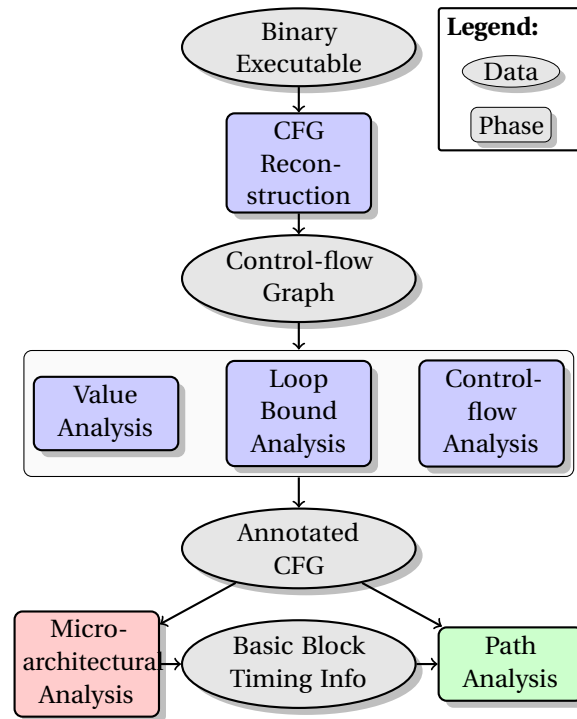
Binary Executable

Legend:
Data
Phase

CFG Reconstruction

Control-flow Graph

Value Analysis

Loop Bound Analysis

Control-flow Analysis

Annotated CFG

Microarchitectural Analysis

Basic Block Timing Info

Path Analysis